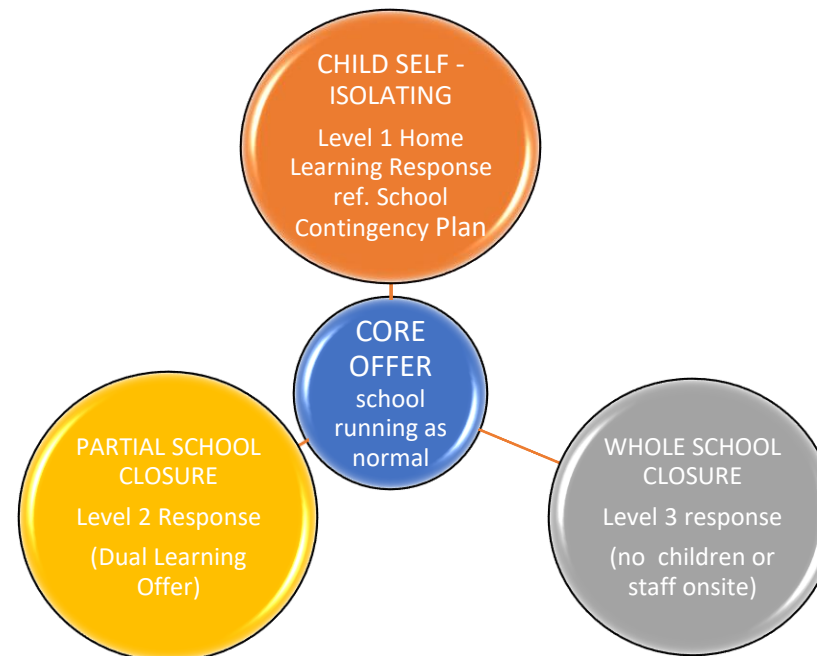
CHILD SELF - ISOLATING

Level 1 Home Learning Response ref. School Contingency Plan

CORE OFFER

school running as normal

PARTIAL SCHOOL CLOSURE

Level 2 Response

(Dual Learning Offer)

WHOLE SCHOOL CLOSURE

Level 3 response

(no children or staff onsite)